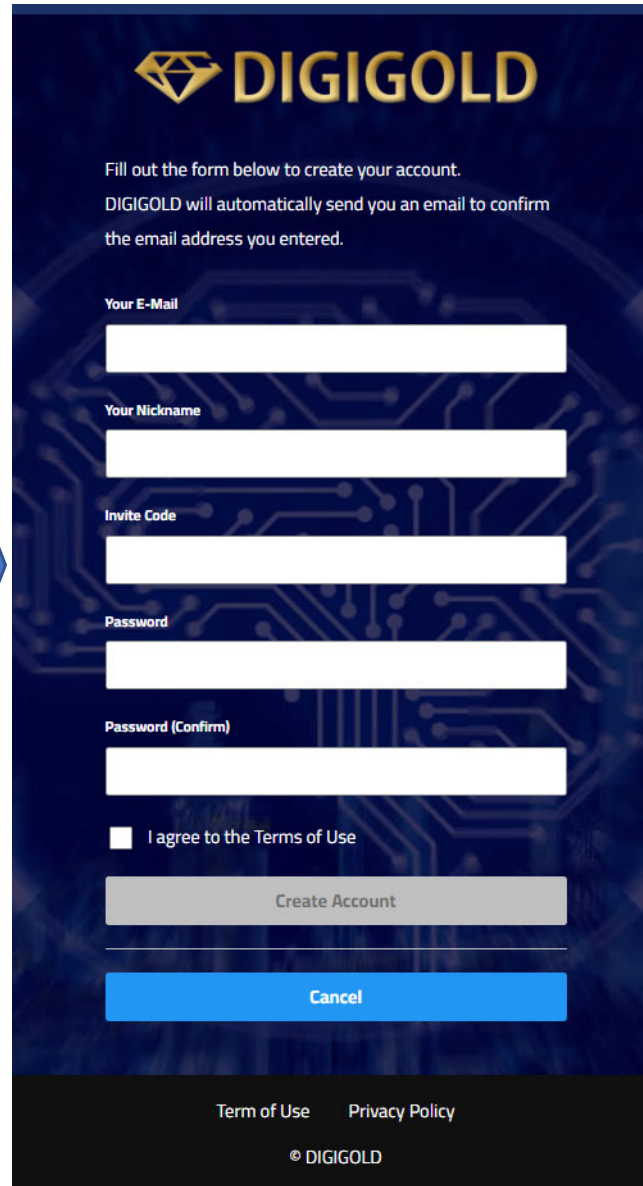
DIGIGOLD

Fill out the form below to create your account.
DIGIGOLD will automatically send you an email to confirm the email address you entered.

Your E-Mail

Your Nickname

Invite Code

Password

Password (Confirm)

I agree to the Terms of Use

Create Account

Cancel

Term of Use Privacy Policy

© DIGIGOLD